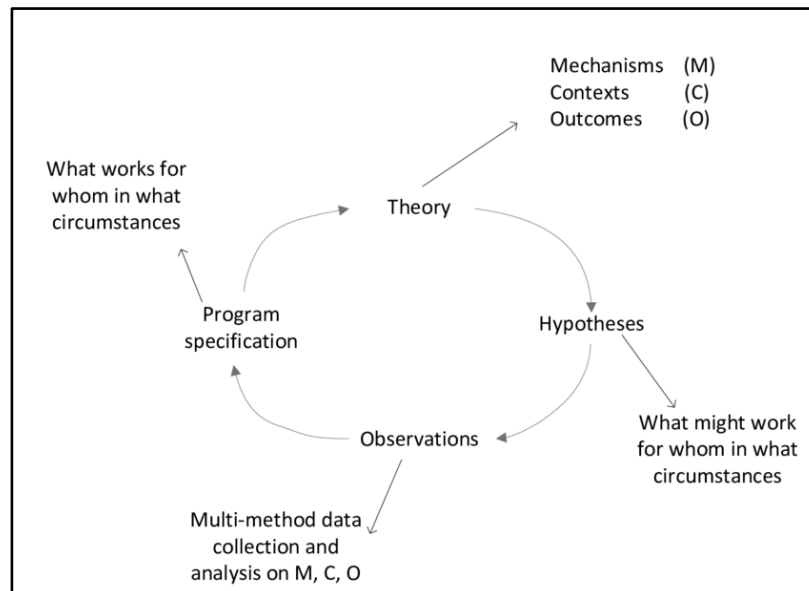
Mechanisms (M)
Contexts (C)
Outcomes (O)

What works for whom in what circumstances

Theory

Program specification

Hypotheses

What might work for whom in what circumstances

Observations

Multi-method data collection and analysis on M, C, O